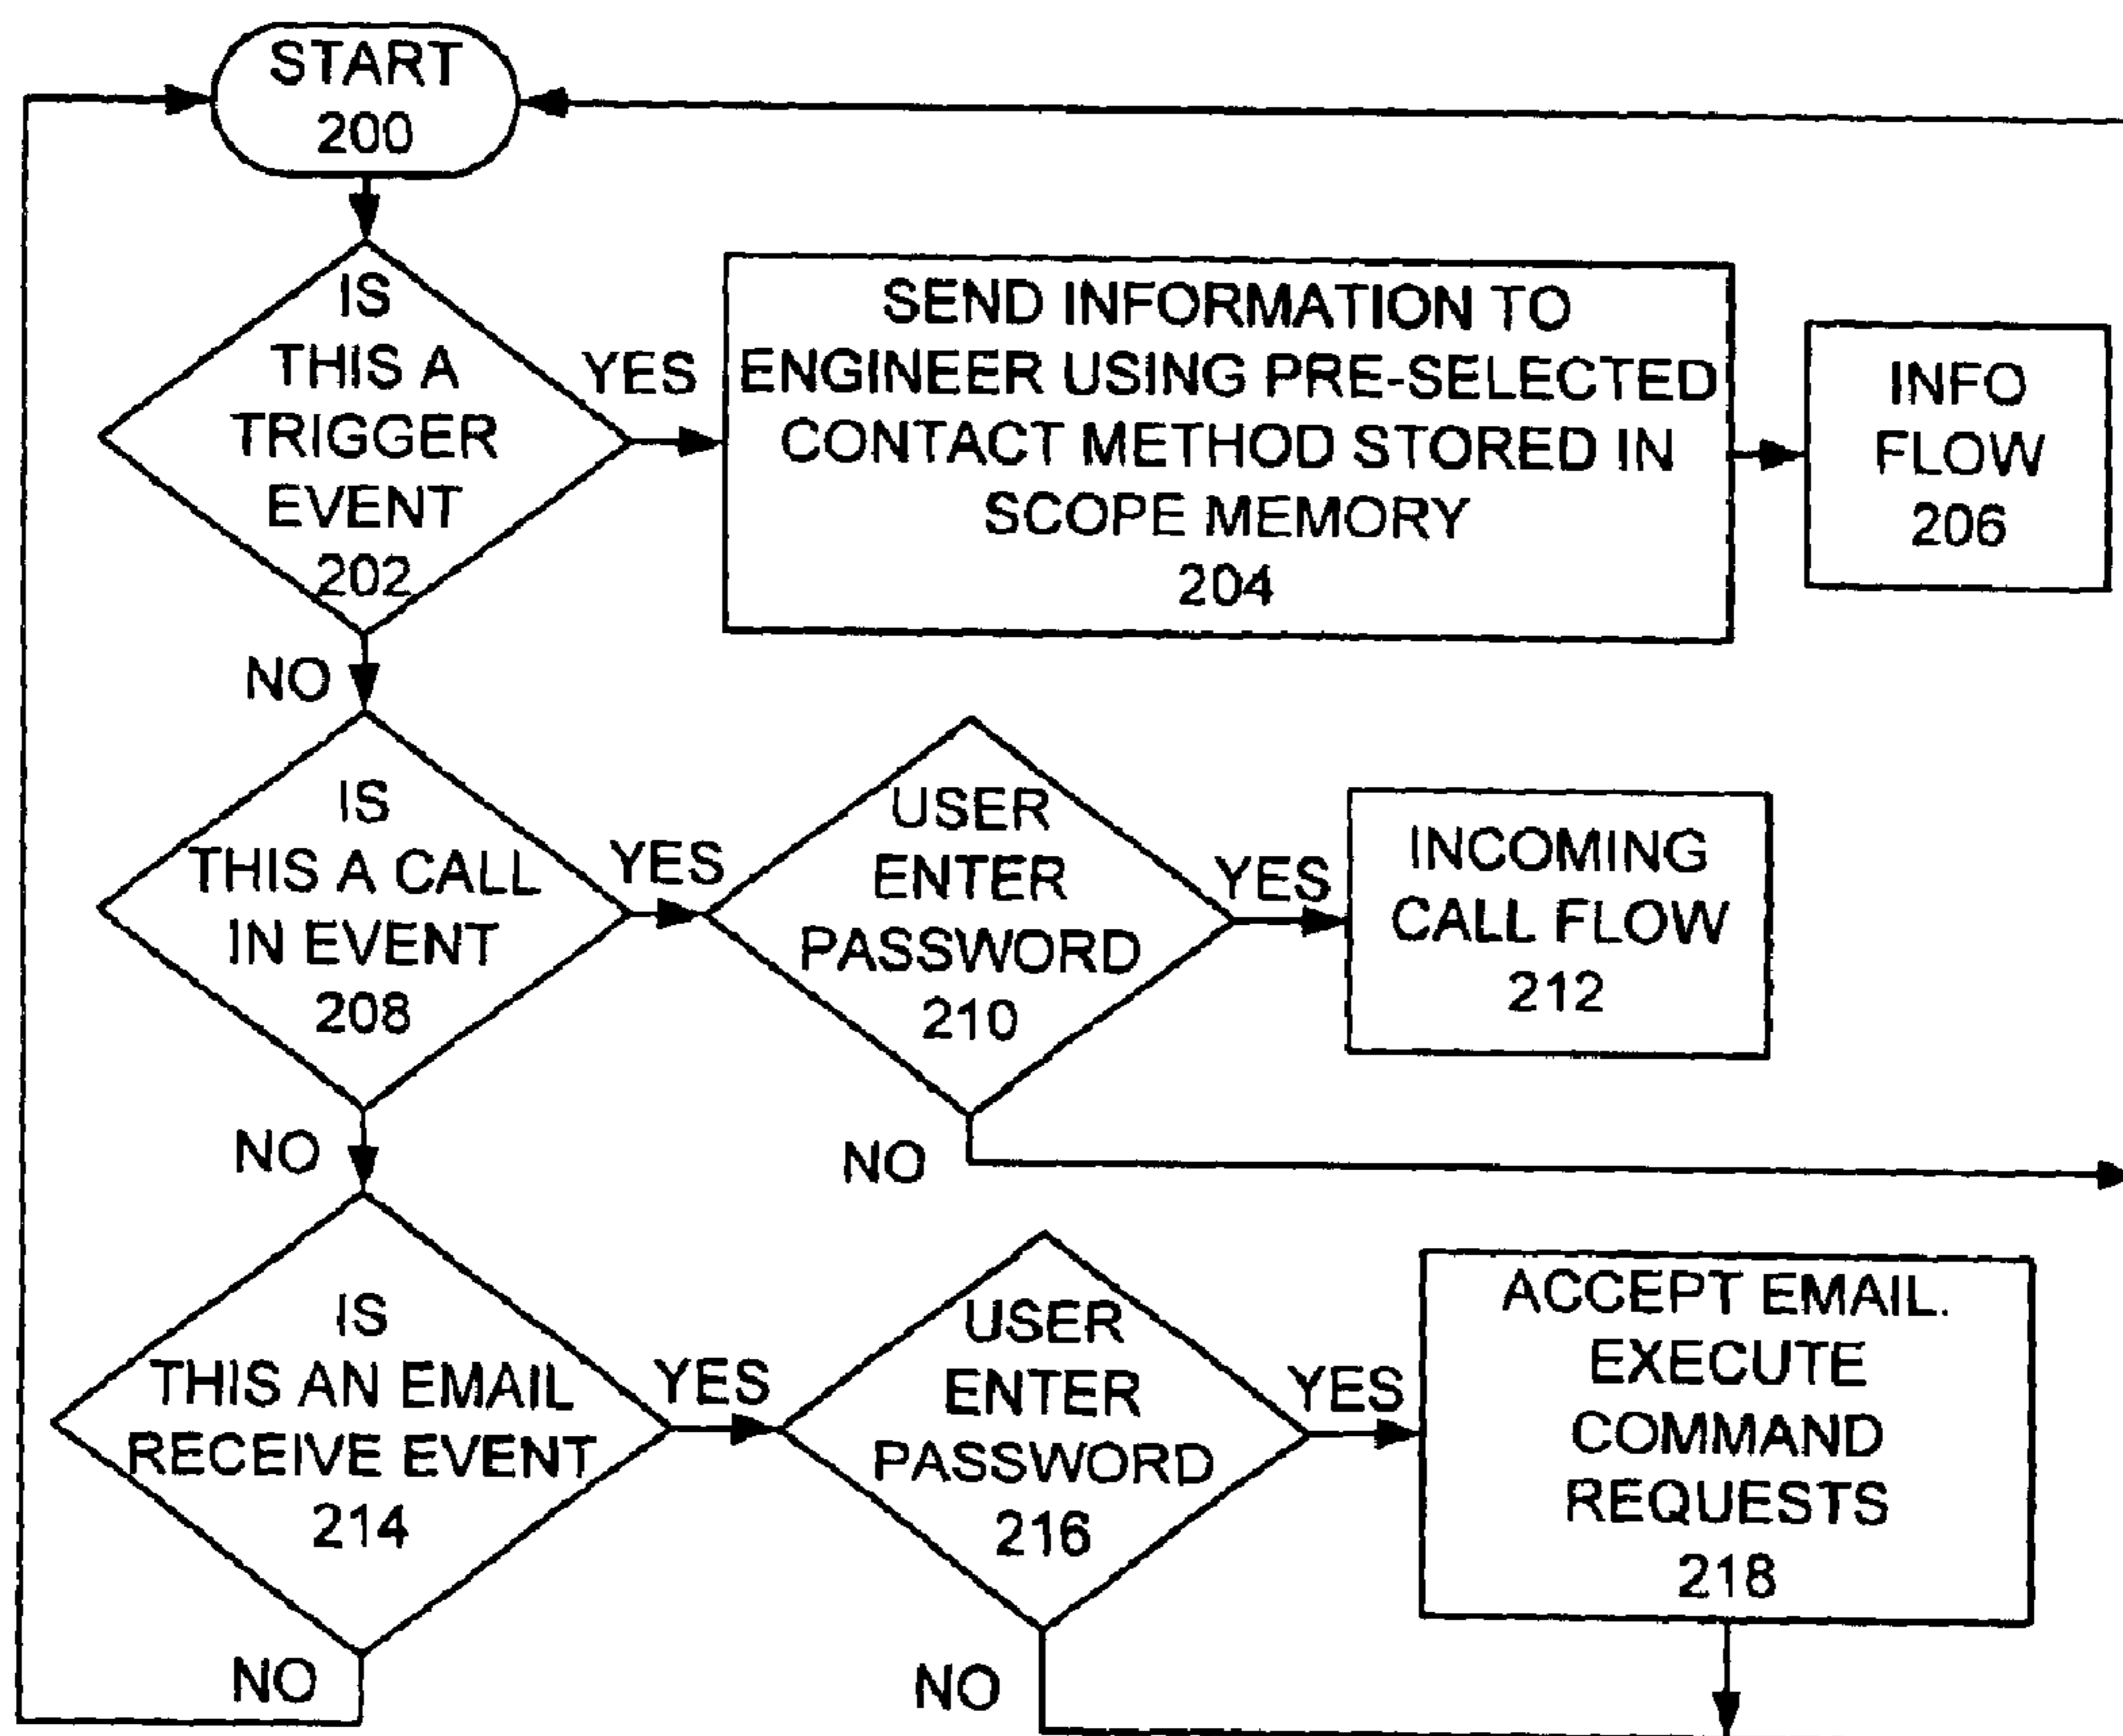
START
200

IS
THIS A
TRIGGER
EVENT
202

YES

SEND INFORMATION TO ENGINEER USING PRE-SELECTED CONTACT METHOD STORED IN SCOPE MEMORY
204

INFO
FLOW
206

NO

IS
THIS A CALL
IN EVENT
208

YES

USER
ENTER
PASSWORD
210

YES

INCOMING
CALL FLOW
212

NO

NO

IS
THIS AN EMAIL
RECEIVE EVENT
214

YES

USER
ENTER
PASSWORD
216

YES

ACCEPT EMAIL.
EXECUTE
COMMAND
REQUESTS
218

NO

NO